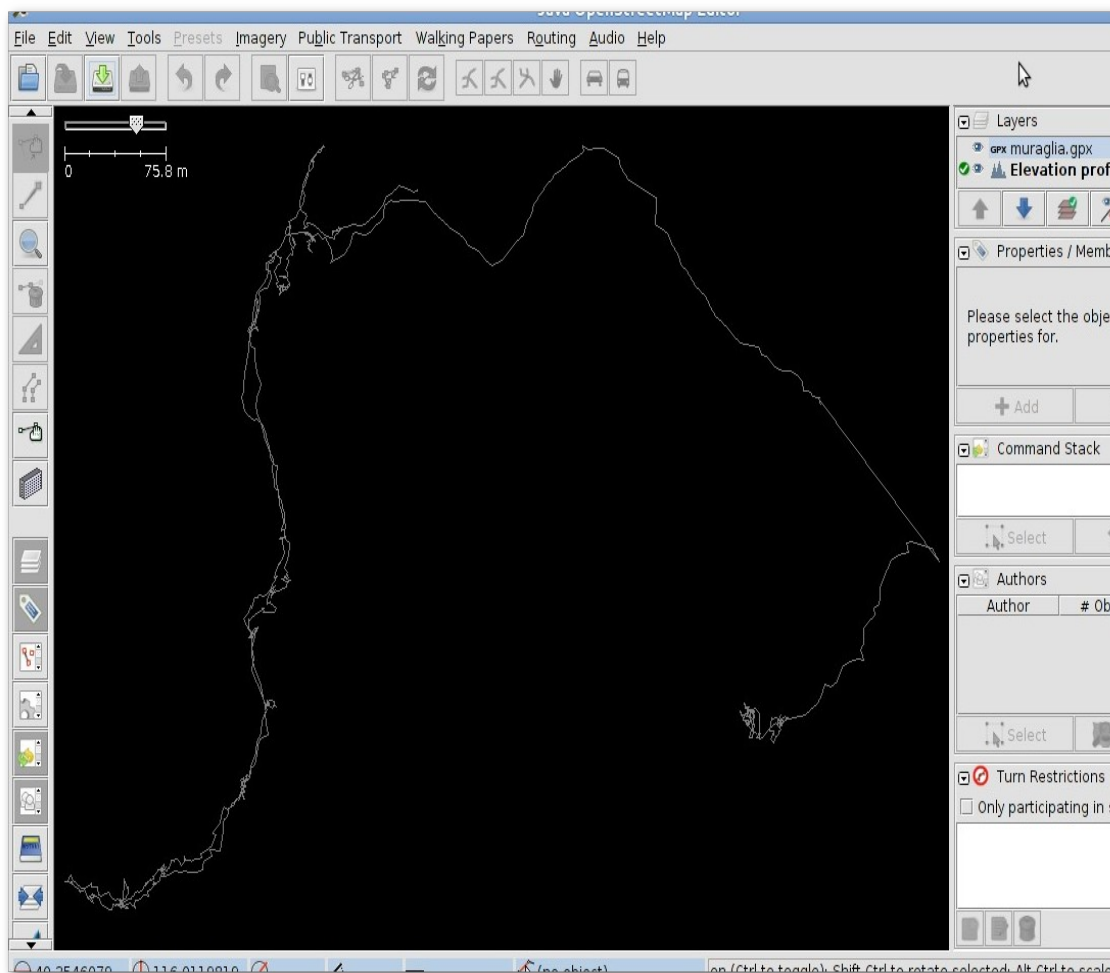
Java OpenStreetMap Editor

File Edit View Tools Presets Imagery Public Transport Walking Papers Routing Audio Help

0 75.8 m

Layers
GPX muraglia.gpx
Elevation prof

Properties / Memb
Please select the obje properties for.
Add

Command Stack
Select

Authors
| Author | # Ob |
|---|---|

Select

Turn Restrictions
Only participating in

40.2546070 116.0110810 (no object) on (Ctrl to toggle); Shift-Ctrl to rotate selected; Alt-Ctrl to scale